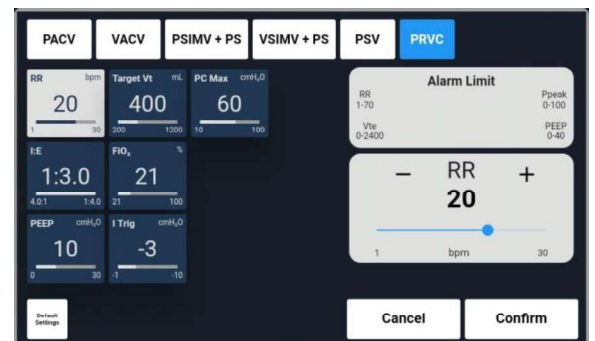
PACV VACV PSIMV + PS VSIMV + PS PSV PRVC

RR bpm
20
1 30

Target Vt mL
400
200 1200

PC Max $cmH_2O$
60
10 100

I:E
1:3.0
4.0:1 1:4.0

$FIO_2$ %
21
21 100

PEEP $cmH_2O$
10
0 30

I Trig $cmH_2O$
-3
-1 -10

Default Settings

Alarm Limit
RR
1-70
Ppeak
0-100
Vte
0-2400
PEEP
0-40

– RR +
20
1 bpm 30

Cancel
Confirm